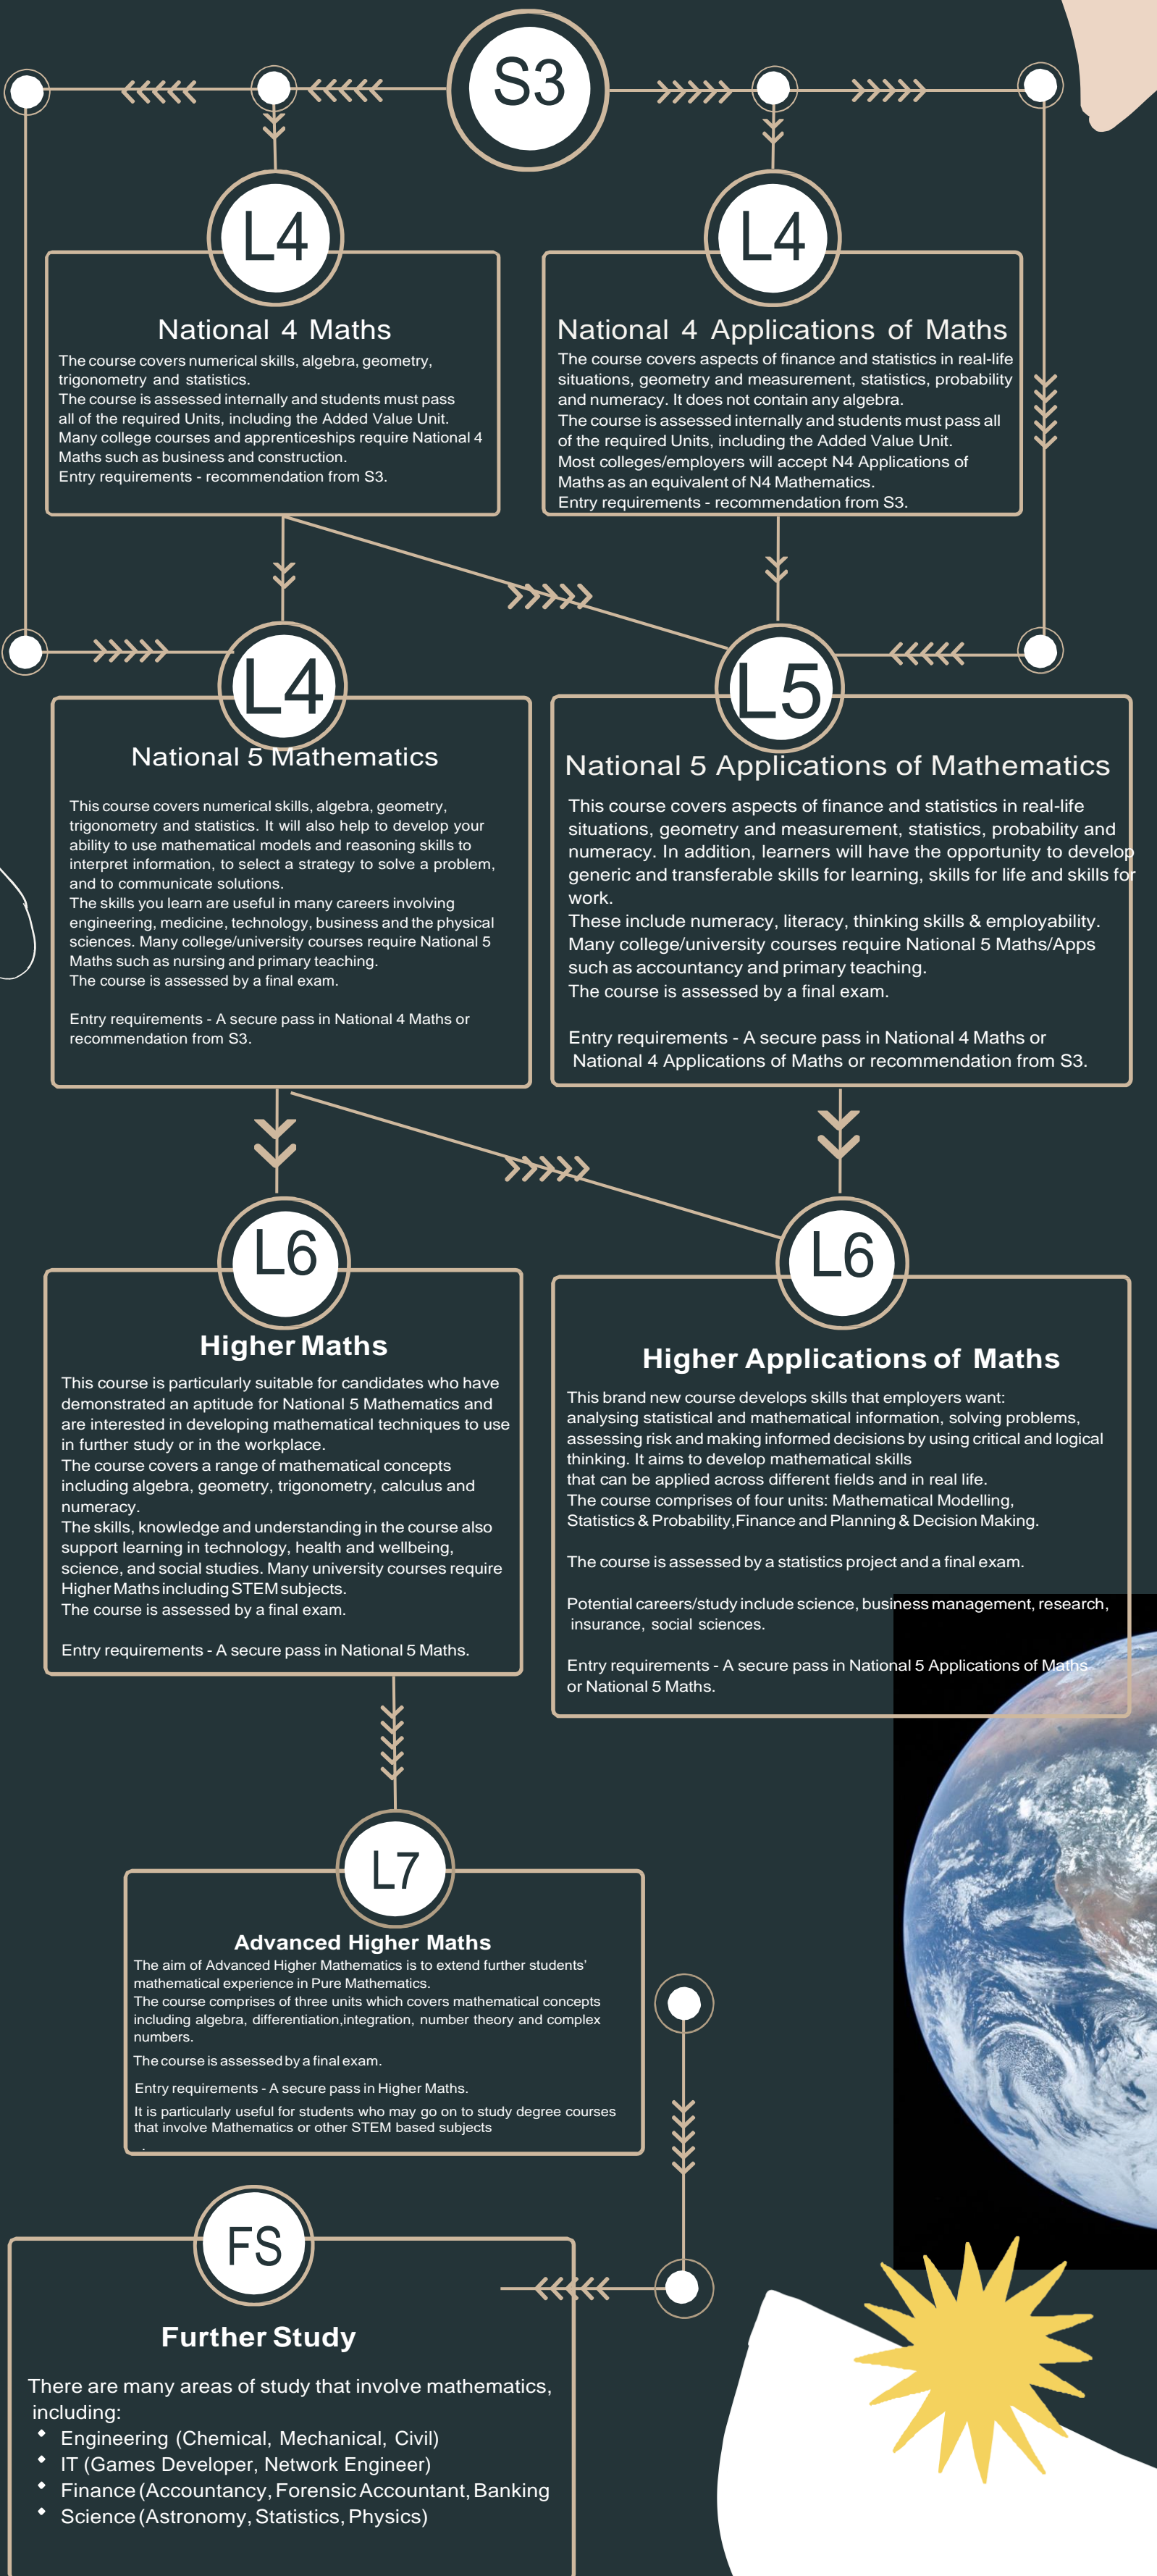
S3

L4

National 4 Maths

The course covers numerical skills, algebra, geometry, trigonometry and statistics.
The course is assessed internally and students must pass all of the required Units, including the Added Value Unit.
Many college courses and apprenticeships require National 4 Maths such as business and construction.
Entry requirements - recommendation from S3.

L4

National 4 Applications of Maths

The course covers aspects of finance and statistics in real-life situations, geometry and measurement, statistics, probability and numeracy. It does not contain any algebra.
The course is assessed internally and students must pass all of the required Units, including the Added Value Unit.
Most colleges/employers will accept N4 Applications of Maths as an equivalent of N4 Mathematics.
Entry requirements - recommendation from S3.

L4

National 5 Mathematics

This course covers numerical skills, algebra, geometry, trigonometry and statistics. It will also help to develop your ability to use mathematical models and reasoning skills to interpret information, to select a strategy to solve a problem, and to communicate solutions.
The skills you learn are useful in many careers involving engineering, medicine, technology, business and the physical sciences. Many college/university courses require National 5 Maths such as nursing and primary teaching.
The course is assessed by a final exam.

Entry requirements - A secure pass in National 4 Maths or recommendation from S3.

L5

National 5 Applications of Mathematics

This course covers aspects of finance and statistics in real-life situations, geometry and measurement, statistics, probability and numeracy. In addition, learners will have the opportunity to develop generic and transferable skills for learning, skills for life and skills for work.
These include numeracy, literacy, thinking skills & employability.
Many college/university courses require National 5 Maths/Apps such as accountancy and primary teaching.
The course is assessed by a final exam.

Entry requirements - A secure pass in National 4 Maths or National 4 Applications of Maths or recommendation from S3.

L6

Higher Maths

This course is particularly suitable for candidates who have demonstrated an aptitude for National 5 Mathematics and are interested in developing mathematical techniques to use in further study or in the workplace.
The course covers a range of mathematical concepts including algebra, geometry, trigonometry, calculus and numeracy.
The skills, knowledge and understanding in the course also support learning in technology, health and wellbeing, science, and social studies. Many university courses require Higher Maths including STEM subjects.
The course is assessed by a final exam.

Entry requirements - A secure pass in National 5 Maths.

L6

Higher Applications of Maths

This brand new course develops skills that employers want: analysing statistical and mathematical information, solving problems, assessing risk and making informed decisions by using critical and logical thinking. It aims to develop mathematical skills that can be applied across different fields and in real life.
The course comprises of four units: Mathematical Modelling, Statistics & Probability, Finance and Planning & Decision Making.

The course is assessed by a statistics project and a final exam.

Potential careers/study include science, business management, research, insurance, social sciences.

Entry requirements - A secure pass in National 5 Applications of Maths or National 5 Maths.

L7

Advanced Higher Maths

The aim of Advanced Higher Mathematics is to extend further students' mathematical experience in Pure Mathematics.
The course comprises of three units which covers mathematical concepts including algebra, differentiation,integration, number theory and complex numbers.
The course is assessed by a final exam.
Entry requirements - A secure pass in Higher Maths.
It is particularly useful for students who may go on to study degree courses that involve Mathematics or other STEM based subjects

FS

Further Study

There are many areas of study that involve mathematics, including:
• Engineering (Chemical, Mechanical, Civil)
• IT (Games Developer, Network Engineer)
• Finance (Accountancy, Forensic Accountant, Banking
• Science (Astronomy, Statistics, Physics)